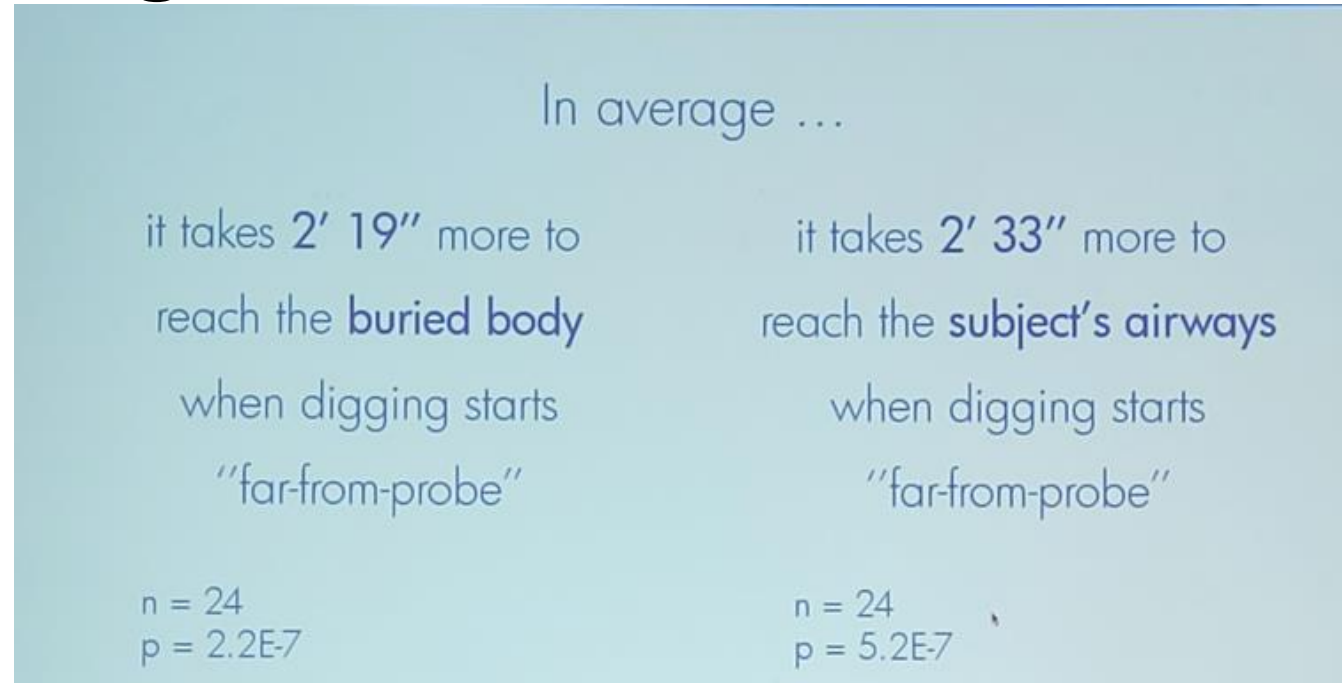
In average ...

it takes 2′ 19″ more to reach the buried body when digging starts "far-from-probe"

n = 24
p = 2.2E-7

it takes 2′ 33″ more to reach the subject's airways when digging starts "far-from-probe"

n = 24
p = 5.2E-7